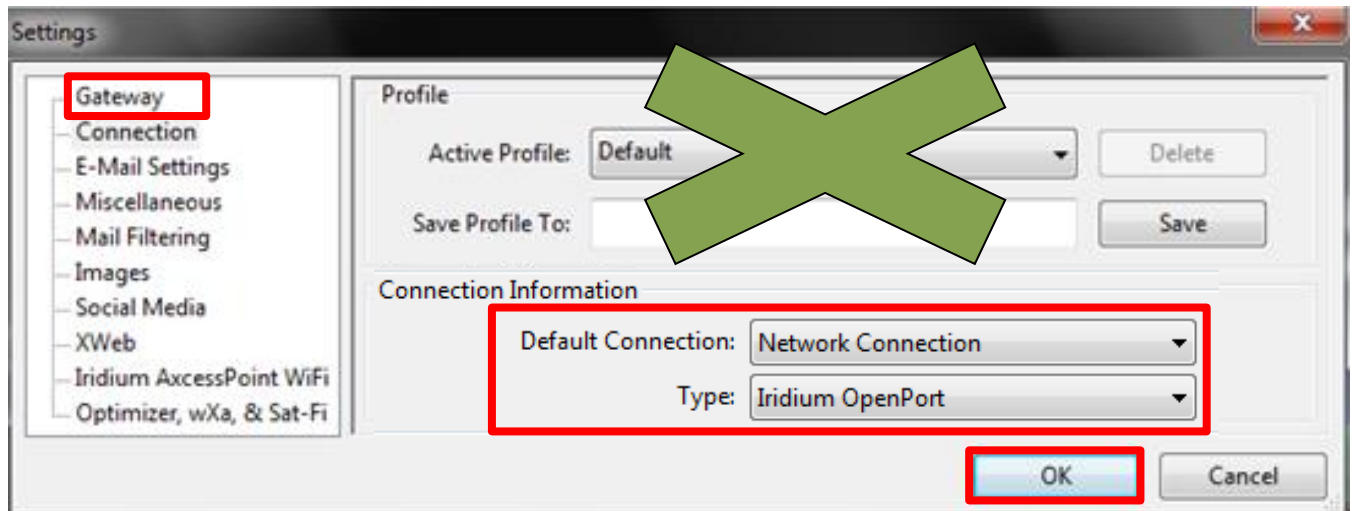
Settings

Gateway
Connection
E-Mail Settings
Miscellaneous
Mail Filtering
Images
Social Media
XWeb
Iridium AxcessPoint WiFi
Optimizer, wXa, & Sat-Fi

Profile
Active Profile: Default
Delete
Save Profile To:
Save

Connection Information
Default Connection: Network Connection
Type: Iridium OpenPort

OK
Cancel